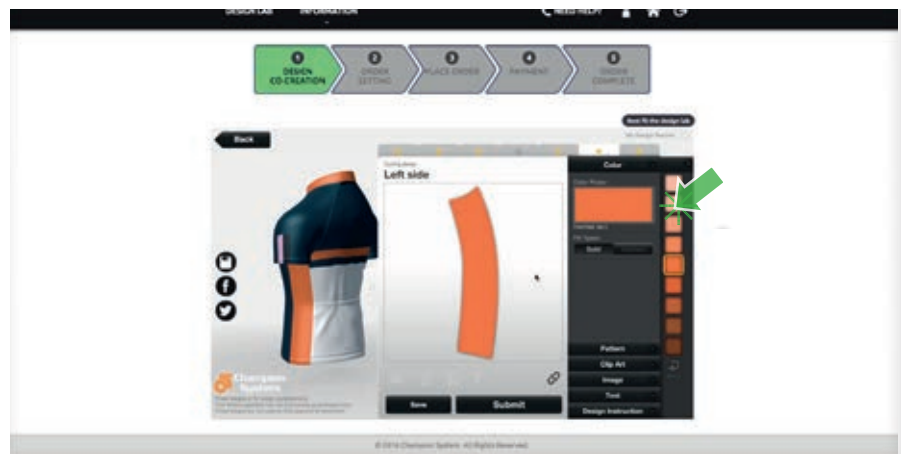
DESIGN LAB INFORMATION

NEED HELP?

1 DESIGN CO-CREATION
2 ORDER SETTING
3 PLACE ORDER
4 PAYMENT
5 ORDER COMPLETE

Back

Back fit the design lab

Left side

Color

Pattern
Clip Art
Image
Text
Design Instruction

Save
Submit

Champion System

© 2016 Champion System. All Rights Reserved.